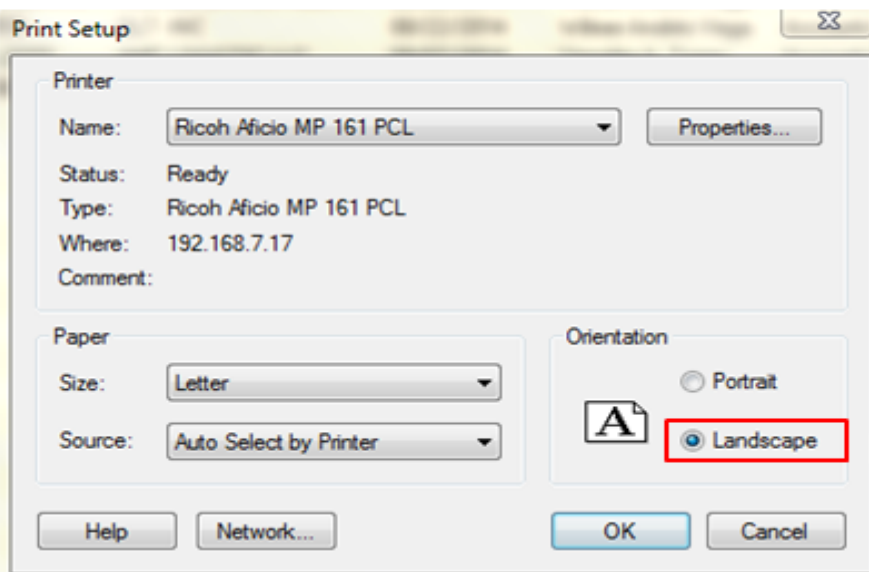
Print Setup

Printer

Name: Ricoh Aficio MP 161 PCL

Properties...

Status: Ready

Type: Ricoh Aficio MP 161 PCL

Where: 192.168.7.17

Comment:

Paper

Size: Letter

Source: Auto Select by Printer

Orientation

A

Portrait

Landscape

Help

Network...

OK

Cancel